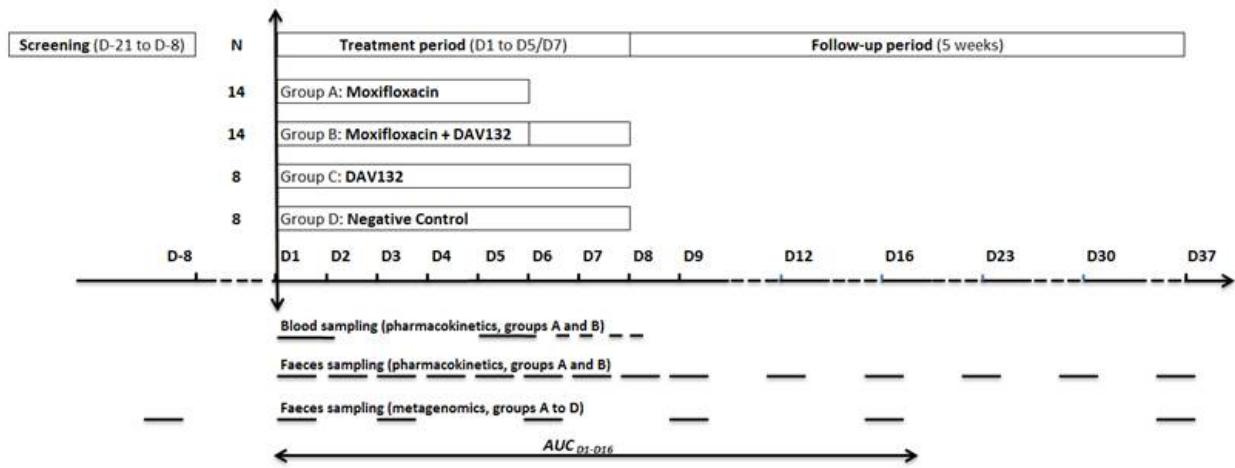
Screening (D-21 to D-8)

N

Treatment period (D1 to D5/D7)

Follow-up period (5 weeks)

14 Group A: Moxifloxacin

14 Group B: Moxifloxacin + DAV132

8 Group C: DAV132

8 Group D: Negative Control

D-8 D1 D2 D3 D4 D5 D6 D7 D8 D9 D12 D16 D23 D30 D37

Blood sampling (pharmacokinetics, groups A and B)

Faeces sampling (pharmacokinetics, groups A and B)

Faeces sampling (metagenomics, groups A to D)

$AUC_{D1-D16}$